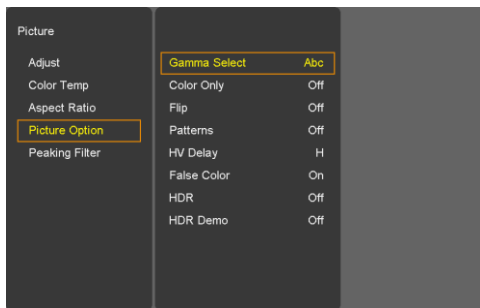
Picture

Adjust
Color Temp
Aspect Ratio
Picture Option
Peaking Filter

| | |
|---|---|
| Gamma Select | Abc |
| Color Only | Off |
| Flip | Off |
| Patterns | Off |
| HV Delay | H |
| False Color | On |
| HDR | Off |
| HDR Demo | Off |